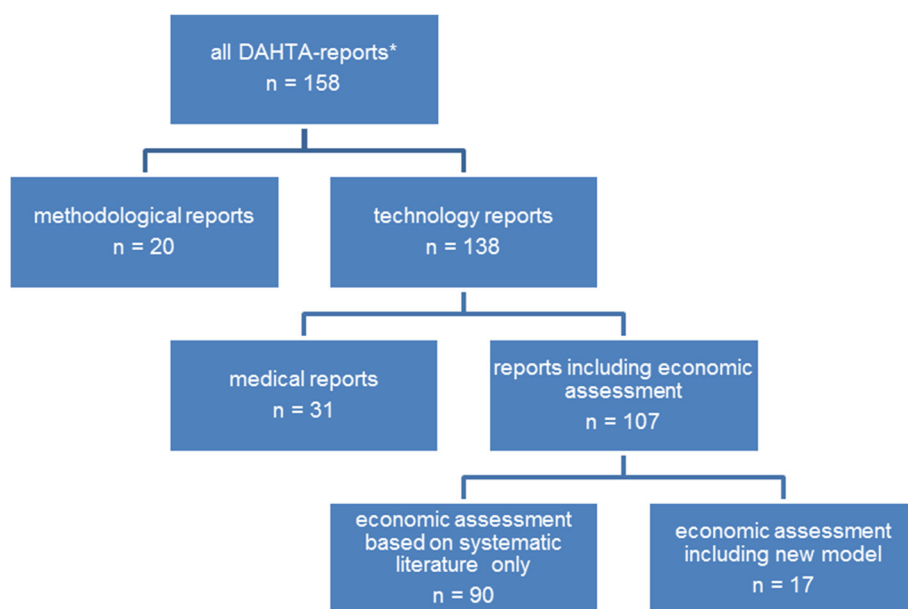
all DAHTA-reports*
n = 158

methodological reports
n = 20

technology reports
n = 138

medical reports
n = 31

reports including economic assessment
n = 107

economic assessment based on systematic literature only
n = 90

economic assessment including new model
n = 17